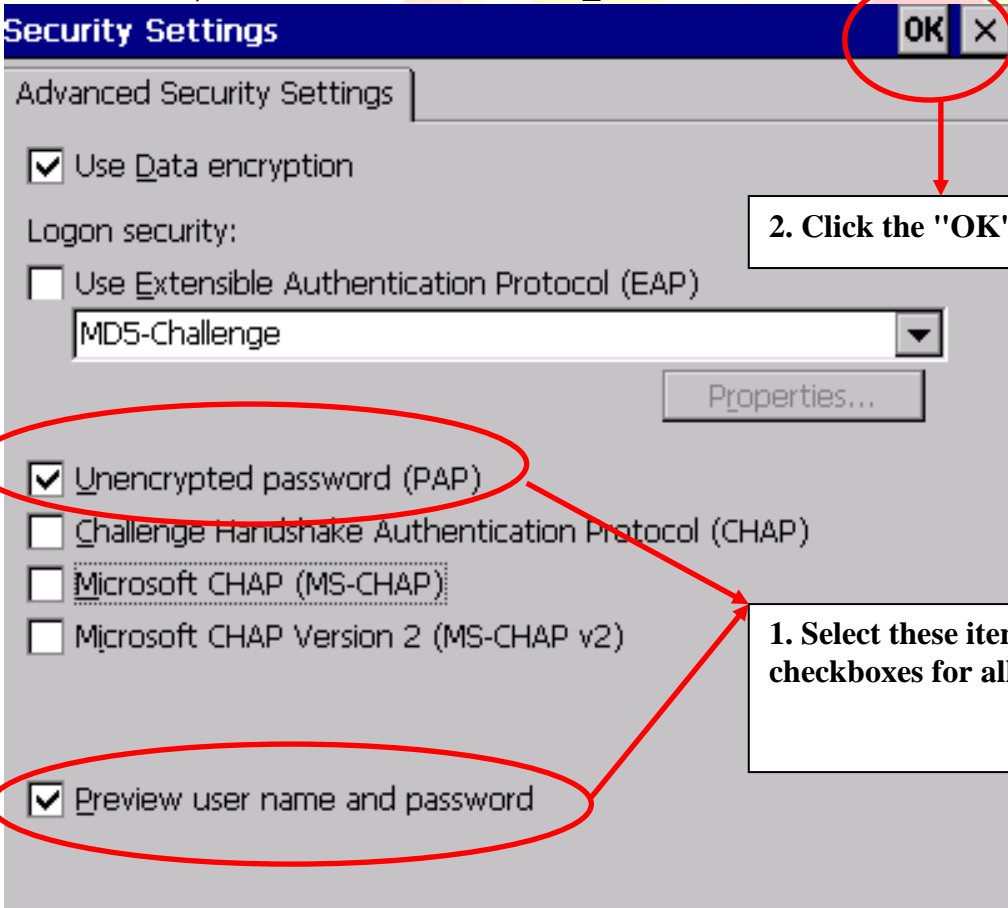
Security Settings

OK ×

Advanced Security Settings

☑ Use Data encryption

Logon security:

☐ Use Extensible Authentication Protocol (EAP)

MD5-Challenge

Properties...

☑ Unencrypted password (PAP)

☐ Challenge Handshake Authentication Protocol (CHAP)

☐ Microsoft CHAP (MS-CHAP)

☐ Microsoft CHAP Version 2 (MS-CHAP v2)

☑ Preview user name and password

2. Click the "OK"

1. Select these ite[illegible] checkboxes for al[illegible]